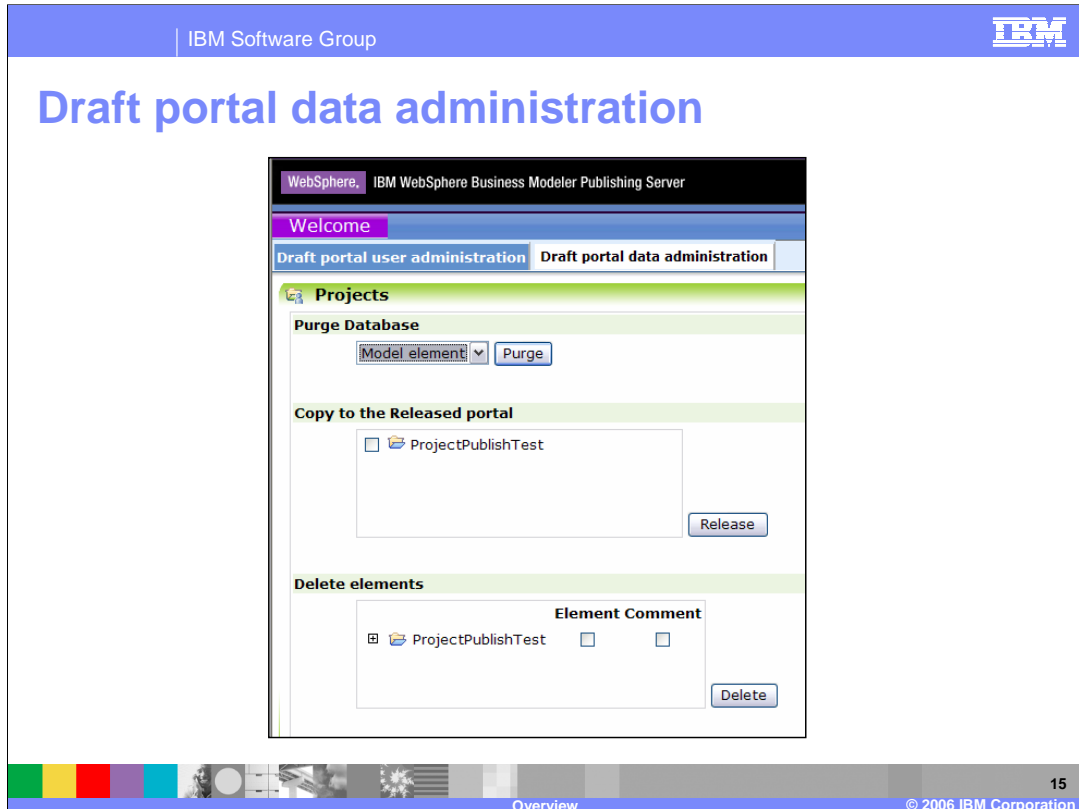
IBM Software Group

IBM

Draft portal data administration

WebSphere. IBM WebSphere Business Modeler Publishing Server

Welcome

Draft portal user administration | Draft portal data administration

Projects

Purge Database

Model element | Purge

Copy to the Released portal

ProjectPublishTest

Release

Delete elements

Element Comment

ProjectPublishTest

Delete

15

Overview

© 2006 IBM Corporation